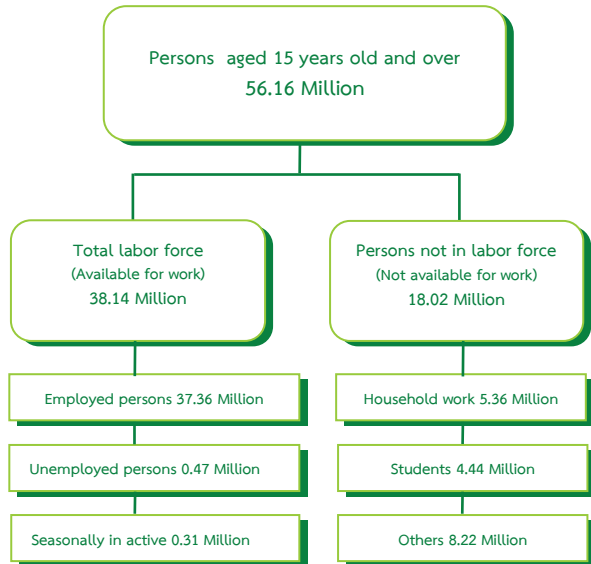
Persons aged 15 years old and over
56.16 Million

Total labor force
(Available for work)
38.14 Million

Persons not in labor force
(Not available for work)
18.02 Million

Employed persons 37.36 Million

Unemployed persons 0.47 Million

Seasonally in active 0.31 Million

Household work 5.36 Million

Students 4.44 Million

Others 8.22 Million